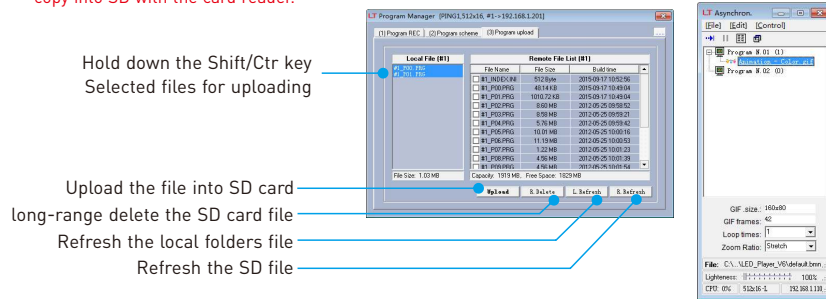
copy into SD with the card reader.

Hold down the Shift/Ctr key
Selected files for uploading

Upload the file into SD card
long-range delete the SD card file
Refresh the local folders file
Refresh the SD file

LT Program Manager [PING1,512x16, #1-->192.168.1.201]

(1) Program REC | (2) Program scheme | (3) Program upload

Local File (#1)
#1_P00.PRG
#1_P01.PRG

File Size: 1.03 MB

Remote File List (#1)

| File Name | File Size | Build time |
|---|---|---|
| #1_INDEX.INI | 512 Byte | 2015-09-17 10:52:56 |
| #1_P00.PRG | 48.14 KB | 2015-09-17 10:49:04 |
| #1_P01.PRG | 1010.72 KB | 2015-09-17 10:49:04 |
| #1_P02.PRG | 8.60 MB | 2012-05-25 09:58:52 |
| #1_P03.PRG | 8.58 MB | 2012-05-25 09:59:21 |
| #1_P04.PRG | 5.76 MB | 2012-05-25 09:59:42 |
| #1_P05.PRG | 10.01 MB | 2012-05-25 10:00:16 |
| #1_P06.PRG | 11.19 MB | 2012-05-25 10:00:53 |
| #1_P07.PRG | 1.22 MB | 2012-05-25 10:00:58 |
| #1_P08.PRG | 4.56 MB | 2012-05-25 10:01:39 |
| #1_P09.PRG | 4.56 MB | 2012-05-25 10:0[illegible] |

Capacity: 1919 MB, Free Space: 1829 MB

Upload | R.Delete | L.Refresh | R.Refresh

LT Asynchron.
[File] [Edit] [Control]
Program N.01 (1)
Animation - Color gif
Program N.02 (0)

GIF size: 160x80
GIF frames: 42
Loop times: 1
Zoom Ratio: Stretch

File: C:\...\LED_Player_V6\default.bmn
Lightness: 100%
CPU: 0% 512x16-L 192.168.1.130